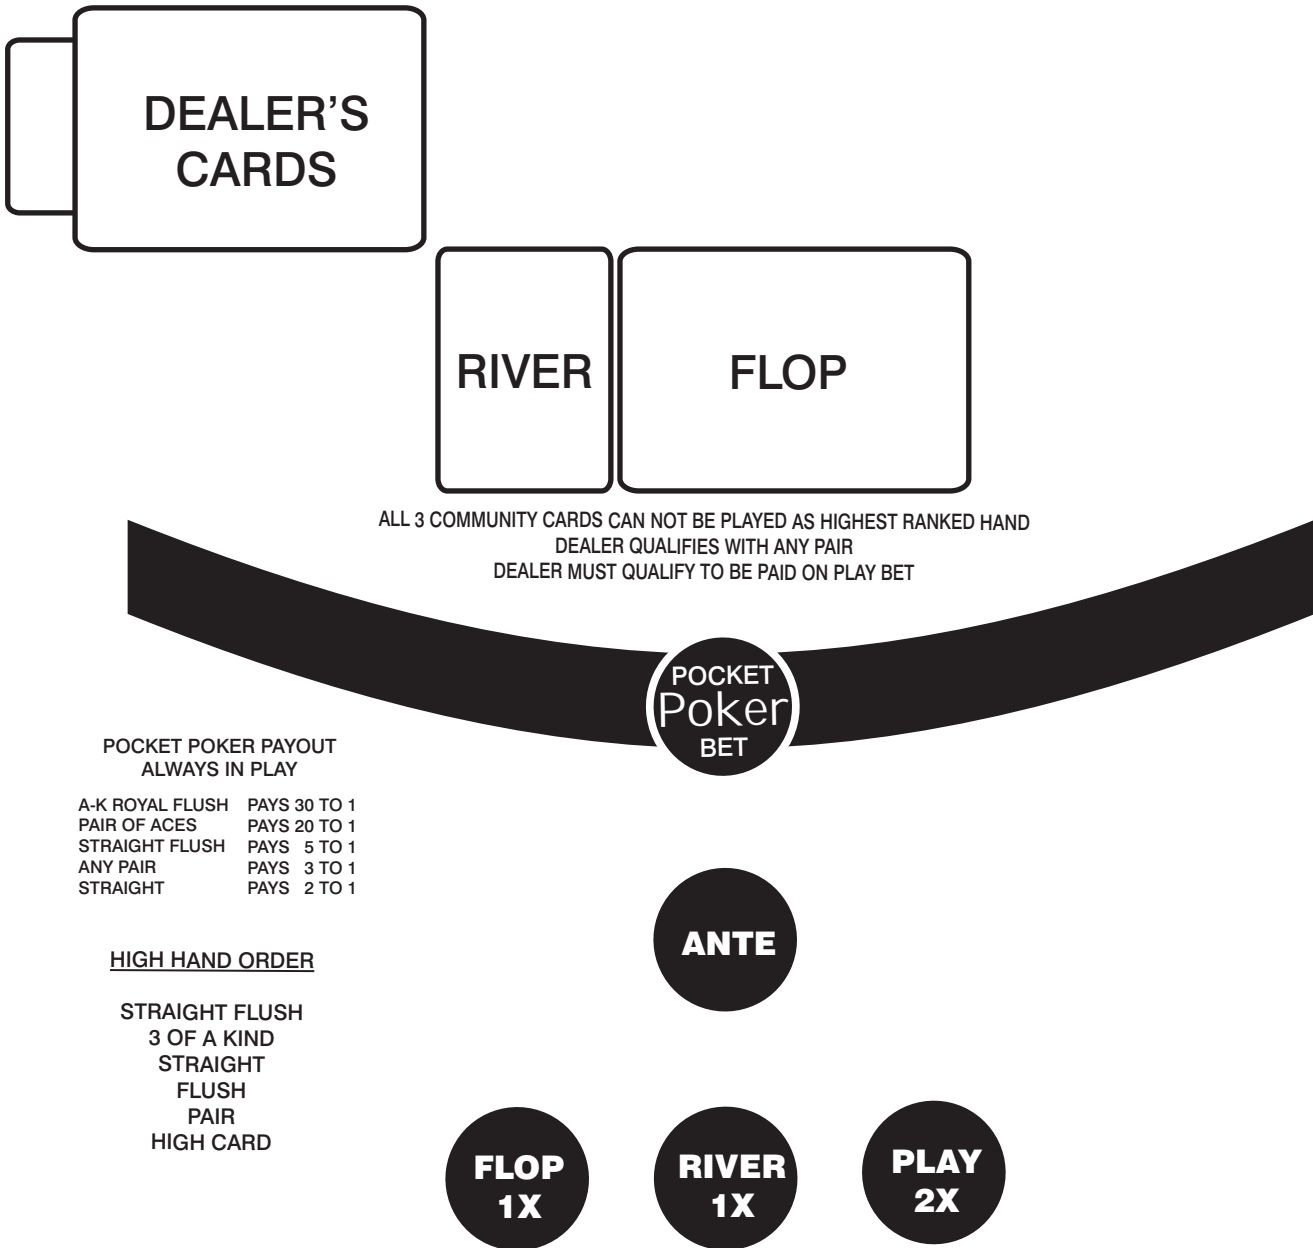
DEALER'S CARDS

RIVER

FLOP

ALL 3 COMMUNITY CARDS CAN NOT BE PLAYED AS HIGHEST RANKED HAND
DEALER QUALIFIES WITH ANY PAIR
DEALER MUST QUALIFY TO BE PAID ON PLAY BET

POCKET Poker BET

POCKET POKER PAYOUT
ALWAYS IN PLAY

| | |
|---|---|
| A-K ROYAL FLUSH | PAYS 30 TO 1 |
| PAIR OF ACES | PAYS 20 TO 1 |
| STRAIGHT FLUSH | PAYS 5 TO 1 |
| ANY PAIR | PAYS 3 TO 1 |
| STRAIGHT | PAYS 2 TO 1 |

HIGH HAND ORDER

STRAIGHT FLUSH
3 OF A KIND
STRAIGHT
FLUSH
PAIR
HIGH CARD

ANTE

FLOP 1X

RIVER 1X

PLAY 2X